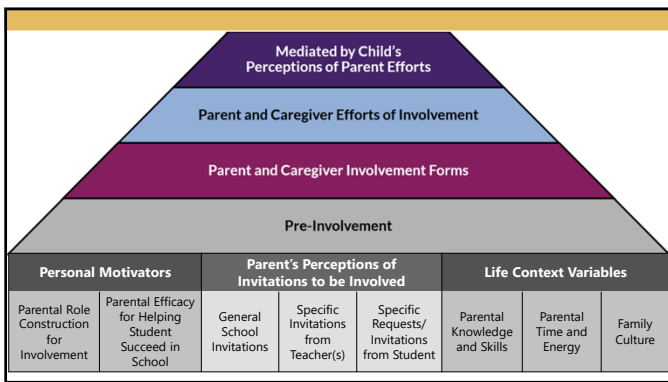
Mediated by Child's Perceptions of Parent Efforts

Parent and Caregiver Efforts of Involvement

Parent and Caregiver Involvement Forms

Pre-Involvement

| Personal Motivators | | Parent's Perceptions of Invitations to be Involved | | | Life Context Variables | | |
|---|---|---|---|---|---|---|---|
| Parental Role Construction for Involvement | Parental Efficacy for Helping Student Succeed in School | General School Invitations | Specific Invitations from Teacher(s) | Specific Requests/ Invitations from Student | Parental Knowledge and Skills | Parental Time and Energy | Family Culture |